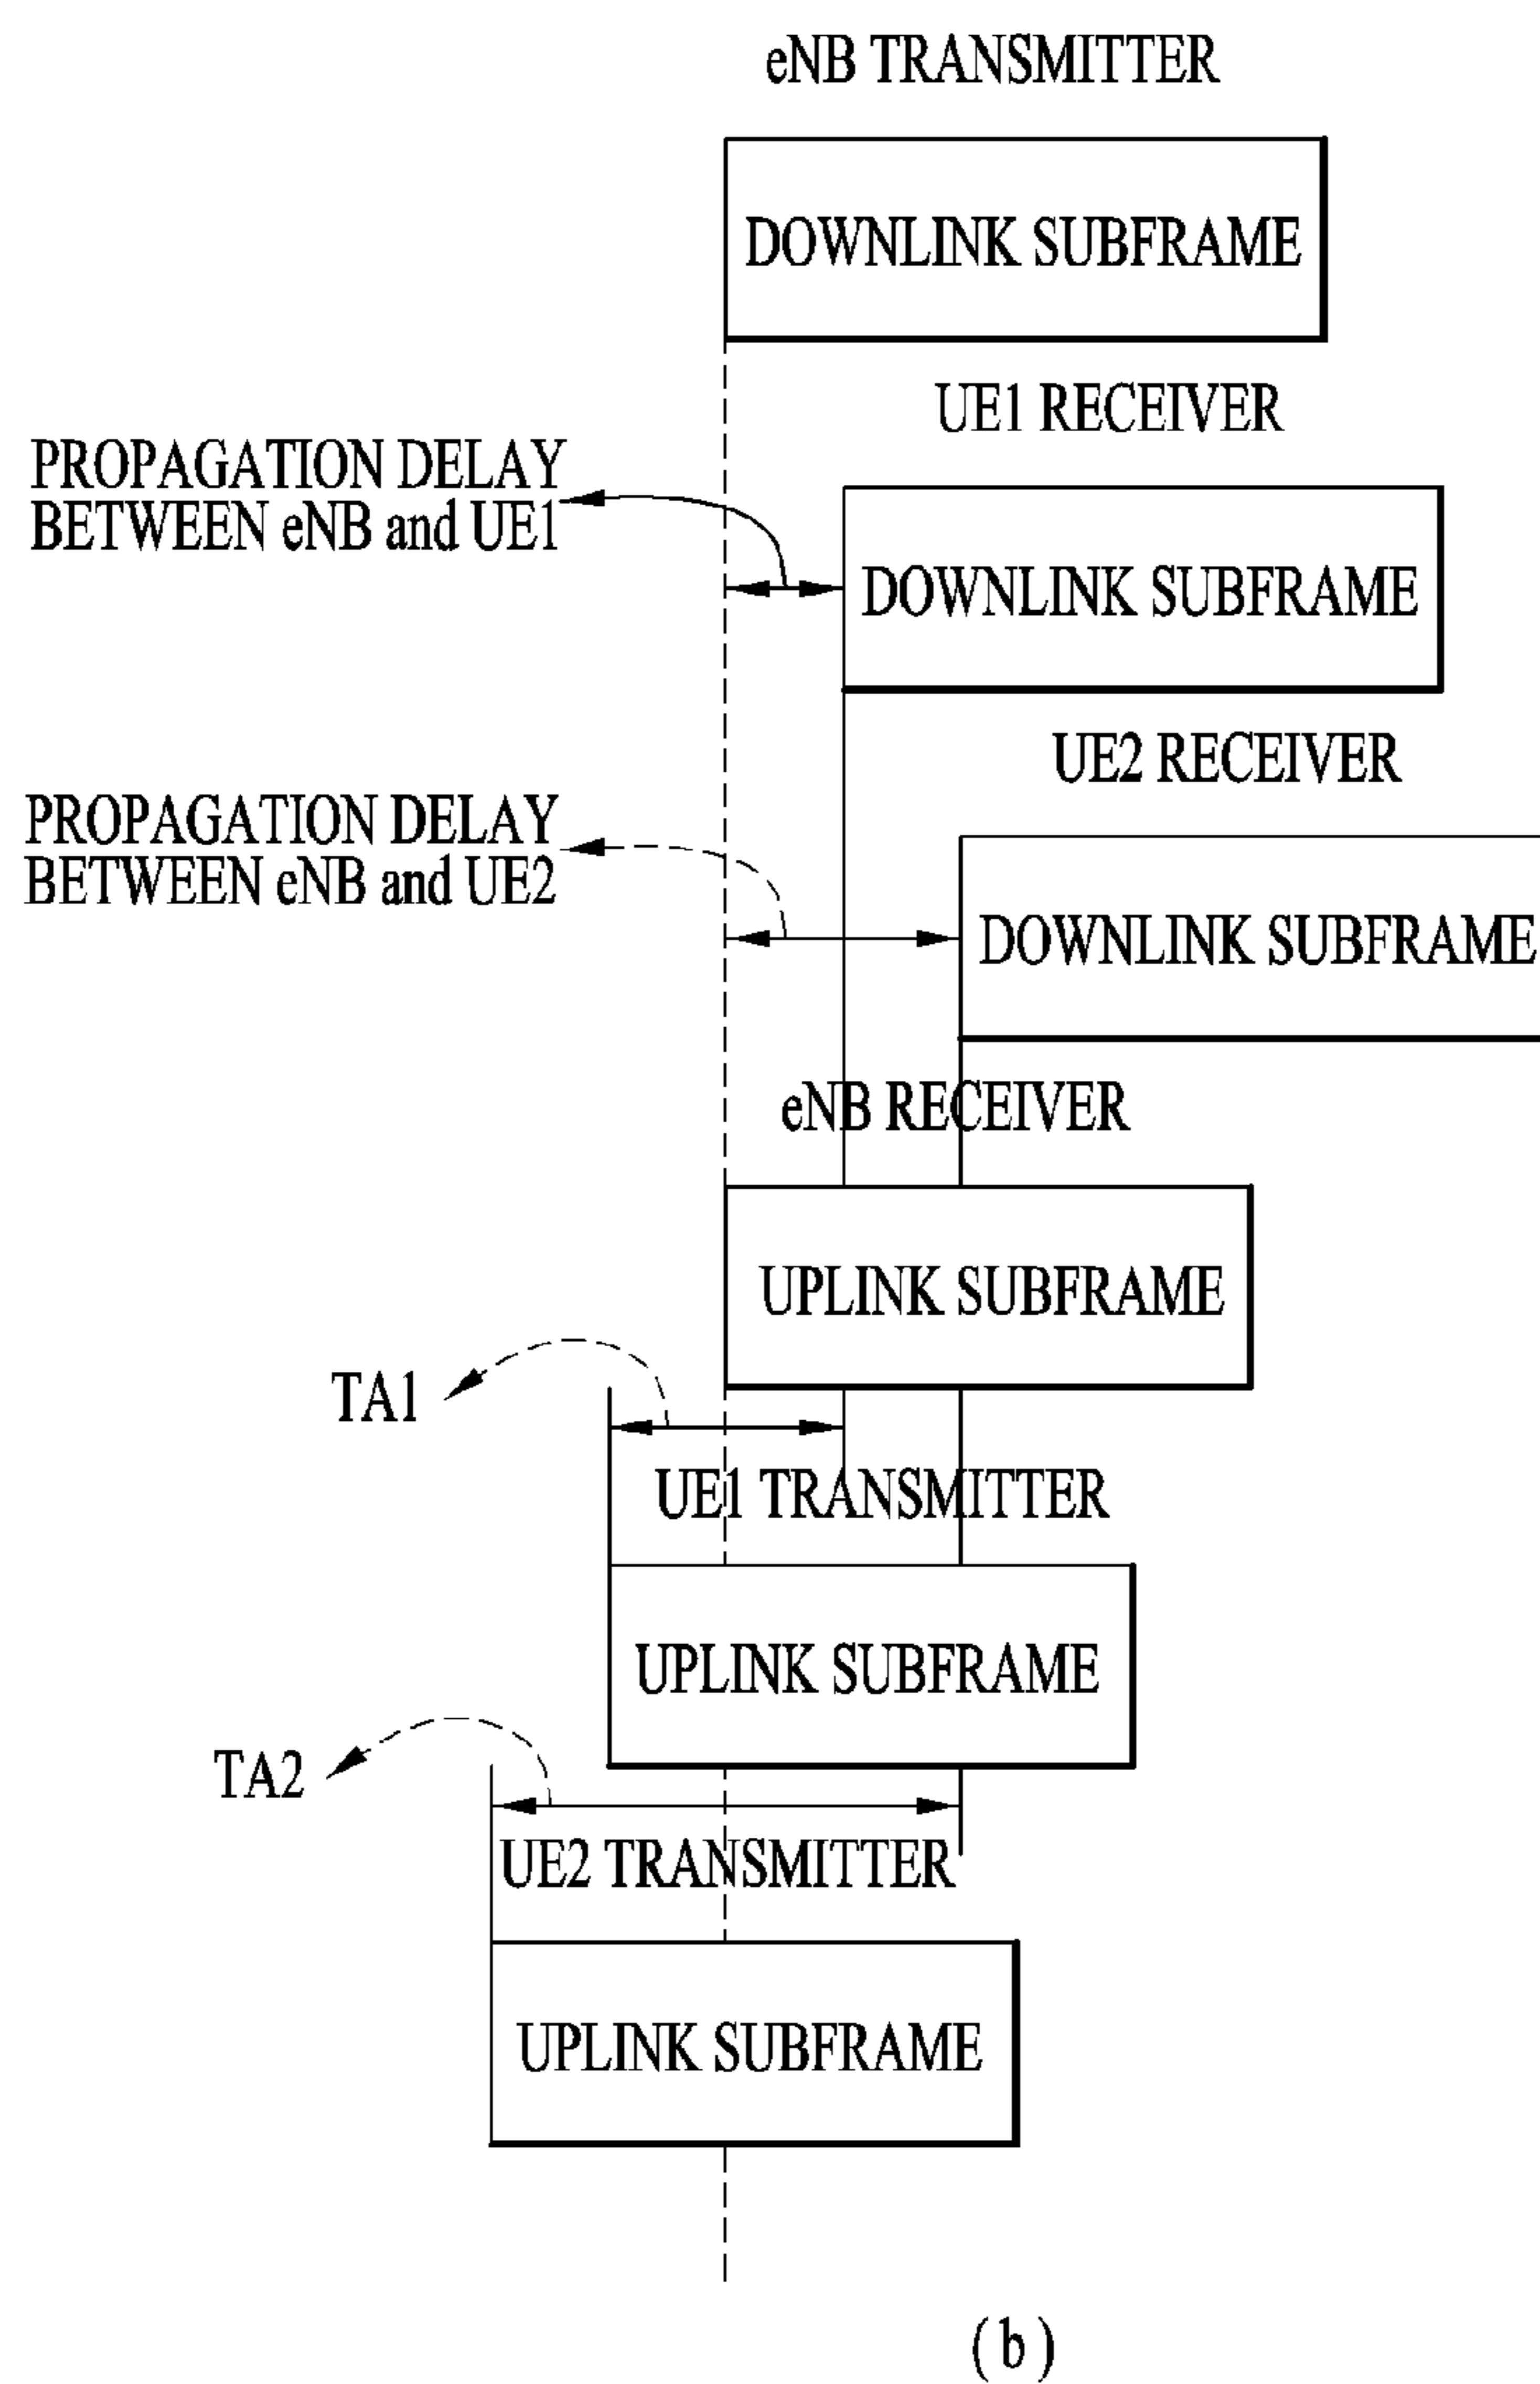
eNB TRANSMITTER

DOWNLINK SUBFRAME

UE1 RECEIVER

PROPAGATION DELAY BETWEEN eNB and UE1

DOWNLINK SUBFRAME

UE2 RECEIVER

PROPAGATION DELAY BETWEEN eNB and UE2

DOWNLINK SUBFRAME

eNB RECEIVER

UPLINK SUBFRAME

TA1

UE1 TRANSMITTER

UPLINK SUBFRAME

TA2

UE2 TRANSMITTER

UPLINK SUBFRAME

(b)